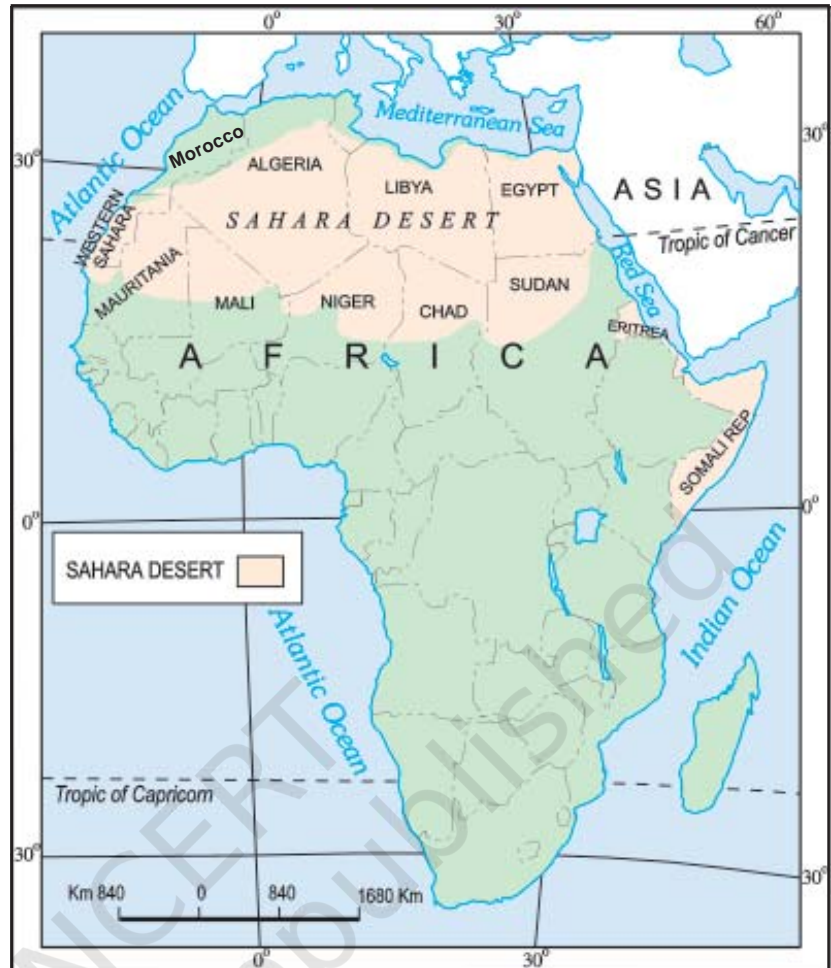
0°
30°
60°
30°
30°
Atlantic Ocean
Mediterranean Sea
Morocco
ALGERIA
LIBYA
EGYPT
ASIA
WESTERN SAHARA
SAHARA DESERT
Tropic of Cancer
Red Sea
MAURITANIA
MALI
NIGER
CHAD
SUDAN
ERITREA
AFRICA
SOMALI REP.
0°
0°
SAHARA DESERT
Atlantic Ocean
Indian Ocean
Tropic of Capricorn
30°
30°
Km 840
0
840
1680 Km
0°
30°
NCERT
not to be republished